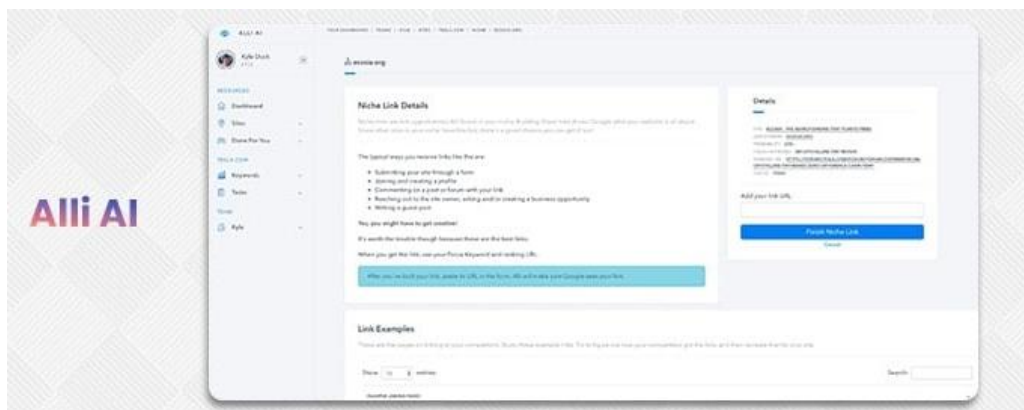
Alli AI

ALLI AI

Kyle Dutch

RESOURCES

Dashboard

Sites

Done For You

TRELLI.COM

Keywords

Tasks

TEAM

Kyle

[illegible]

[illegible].org

Niche Link Details

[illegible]

The typical ways you receive links like this are:

- Submitting your site through a form
- Joining and creating a profile
- Commenting on a post or forum with your link
- Reaching out to the site owner, writing and/or creating a business opportunity
- Writing a guest post

You you might have to get creative!

It's worth the trouble though because these are the best links.

When you get the link, use your Focus Keyword and ranking URL.

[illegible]

Details

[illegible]

Add your link URL

Finish Niche Link

Cancel

Link Examples

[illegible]

Show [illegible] entries

Search: